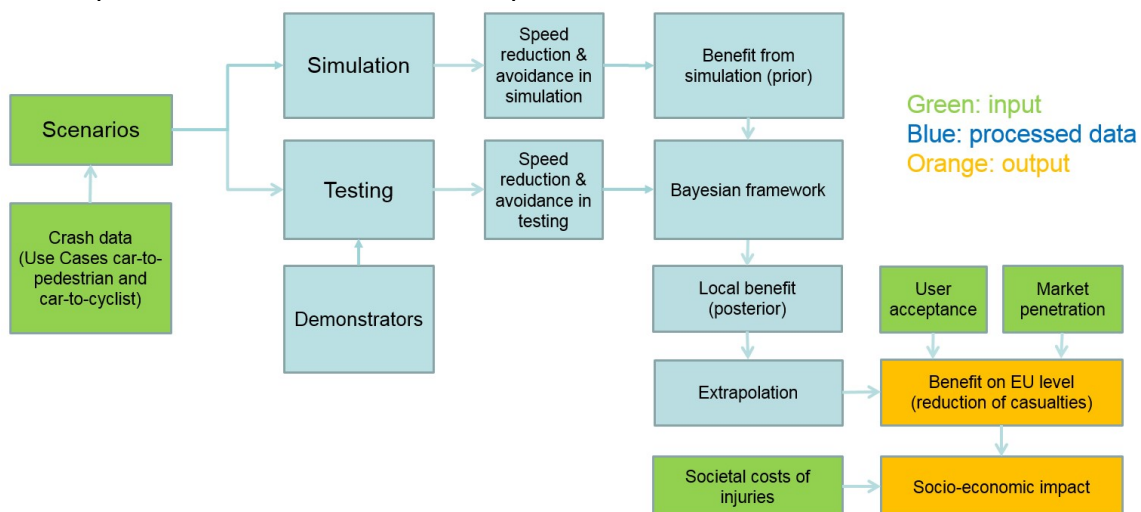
Scenarios

Crash data (Use Cases car-to-pedestrian and car-to-cyclist)

Simulation

Testing

Demonstrators

Speed reduction & avoidance in simulation

Speed reduction & avoidance in testing

Benefit from simulation (prior)

Bayesian framework

Local benefit (posterior)

Extrapolation

Green: input
Blue: processed data
Orange: output

User acceptance

Market penetration

Benefit on EU level (reduction of casualties)

Societal costs of injuries

Socio-economic impact